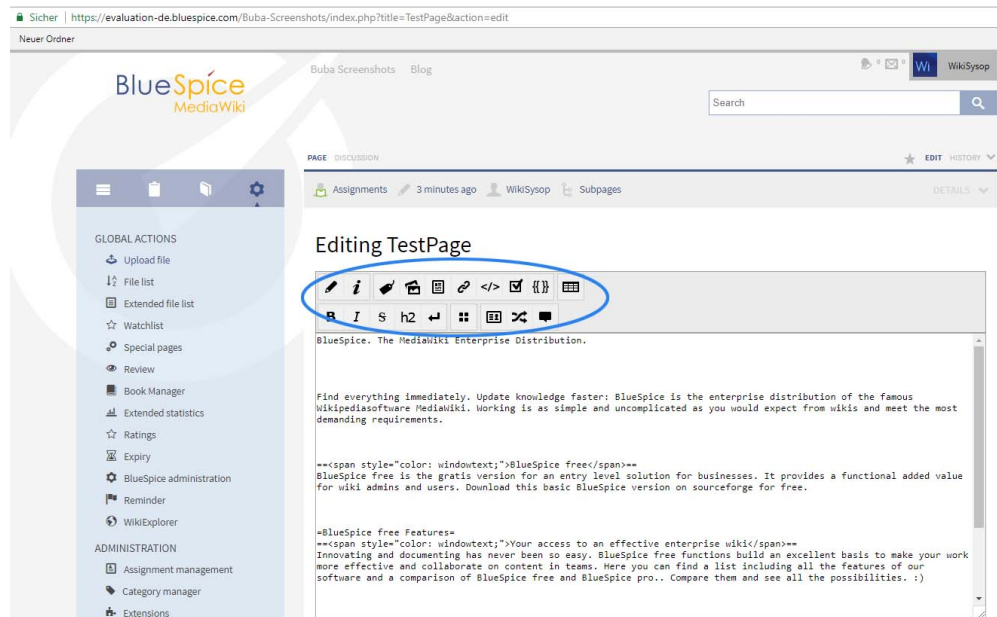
Sicher | https://evaluation-de.bluespice.com/Buba-Screenshots/index.php?title=TestPage&action=edit

Neuer Ordner

BlueSpice MediaWiki

Buba Screenshots Blog

Wi WikiSysop

Search

PAGE DISCUSSION

EDIT HISTORY

Assignments 3 minutes ago WikiSysop Subpages

DETAILS

GLOBAL ACTIONS
Upload file
File list
Extended file list
Watchlist
Special pages
Review
Book Manager
Extended statistics
Ratings
Expiry
BlueSpice administration
Reminder
WikiExplorer

ADMINISTRATION
Assignment management
Category manager
Extensions

Editing TestPage

B I S h2

BlueSpice. The MediaWiki Enterprise Distribution.

Find everything immediately. Update knowledge faster: BlueSpice is the enterprise distribution of the famous Wikipediasoftware MediaWiki. Working is as simple and uncomplicated as you would expect from wikis and meet the most demanding requirements.

==<span style="color: windowtext;">BlueSpice free</span>==
BlueSpice free is the gratis version for an entry level solution for businesses. It provides a functional added value for wiki admins and users. Download this basic BlueSpice version on sourceforge for free.

=BlueSpice free Features=
==<span style="color: windowtext;">Your access to an effective enterprise wiki</span>==
Innovating and documenting has never been so easy. BlueSpice free functions build an excellent basis to make your work more effective and collaborate on content in teams. Here you can find a list including all the features of our software and a comparison of BlueSpice free and BlueSpice pro.. Compare them and see all the possibilities. :)